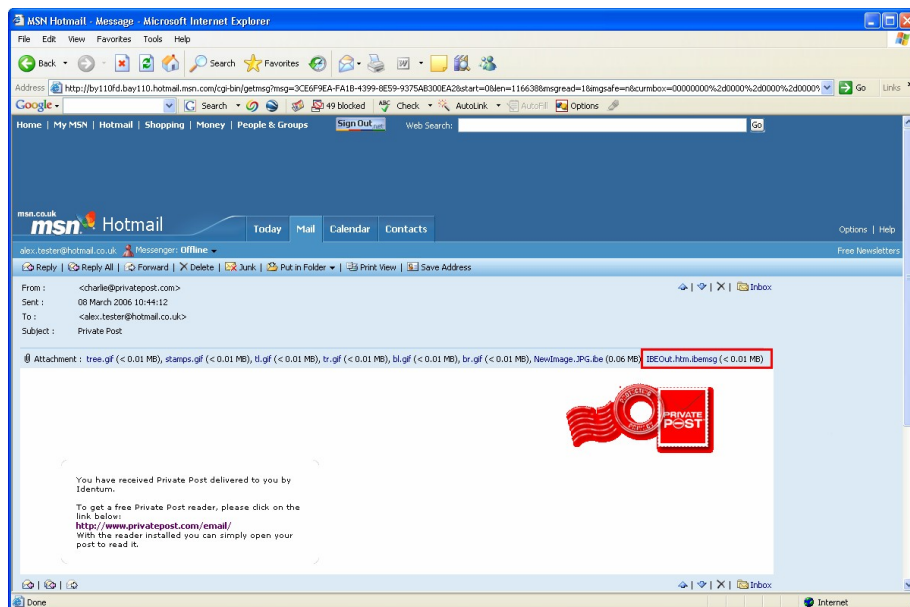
MSN Hotmail - Message - Microsoft Internet Explorer

File Edit View Favorites Tools Help

Back Search Favorites

Address http://by110fd.bay110.hotmail.msn.com/cgi-bin/getmsg?msg=3CE6F9EA-FA1B-4399-8E59-9375AB300EA2&start=0&len=116638&msgread=1&imgsafe=n&curmbox=00000000%2d0000%2d0000% Go Links

Google Search 49 blocked Check AutoLink AutoFill Options

Home | My MSN | Hotmail | Shopping | Money | People & Groups Sign Out Web Search: Go

msn.co.uk
msn Hotmail Today Mail Calendar Contacts Options | Help

alex.tester@hotmail.co.uk Messenger: Offline Free Newsletters

Reply | Reply All | Forward | Delete | Junk | Put in Folder | Print View | Save Address

From : <charlie@privatepost.com>
Sent : 08 March 2006 10:44:12
To : <alex.tester@hotmail.co.uk>
Subject : Private Post

Inbox

Attachment : tree.gif (< 0.01 MB), stamps.gif (< 0.01 MB), tl.gif (< 0.01 MB), tr.gif (< 0.01 MB), bl.gif (< 0.01 MB), br.gif (< 0.01 MB), NewImage.JPG.ibe (0.06 MB) IBEOut.htm.ibemsg (< 0.01 MB)

PRIVATE POST

You have received Private Post delivered to you by Identum.

To get a free Private Post reader, please click on the link below:
http://www.privatepost.com/email/
With the reader installed you can simply open your post to read it.

Inbox

Done Internet